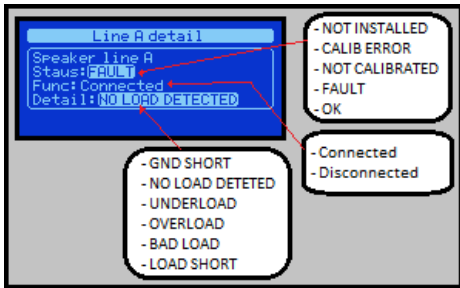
Line A detail

Speaker line A
Staus:FAULT
Func:Connected
Detail:NO LOAD DETECTED

- NOT INSTALLED
- CALIB ERROR
- NOT CALIBRATED
- FAULT
- OK

- Connected
- Disconnected

- GND SHORT
- NO LOAD DETETED
- UNDERLOAD
- OVERLOAD
- BAD LOAD
- LOAD SHORT